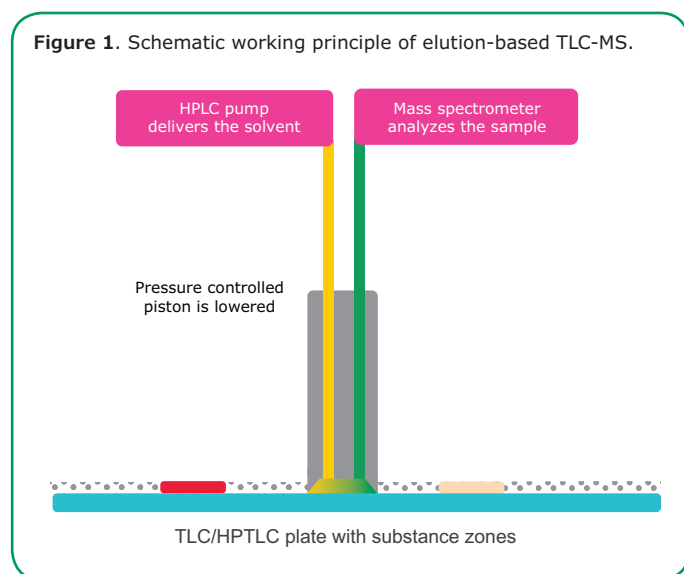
**Figure 1**. Schematic working principle of elution-based TLC-MS.

HPLC pump delivers the solvent

Mass spectrometer analyzes the sample

Pressure controlled piston is lowered

TLC/HPTLC plate with substance zones